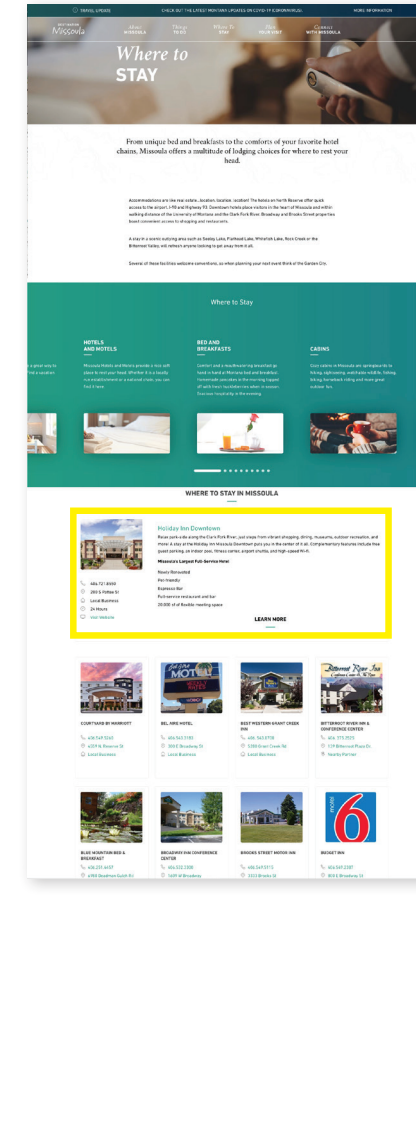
TRAVEL UPDATES CHECK OUT THE LATEST MONTANA UPDATES ON COVID-19 (CORONAVIRUS) MORE INFORMATION

DESTINATION Missoula

About MISSOULA Things TO DO Where To STAY Plan YOUR VISIT Connect WITH MISSOULA

Where to STAY

From unique bed and breakfasts to the comforts of your favorite hotel chains, Missoula offers a multitude of lodging choices for where to rest your head.

Accommodations are like real estate...location, location, location! The hotels on North Reserve offer quick access to the airport, I-90 and Highway 93. Downtown hotels place visitors in the heart of Missoula and within walking distance of the University of Montana and the Clark Fork River. Broadway and Brooks Street properties boast convenient access to shopping and restaurants.

A stay in a scenic outlying area such as Seeley Lake, Flathead Lake, Whitefish Lake, Rock Creek or the Bitterroot Valley, will refresh anyone looking to get away from it all.

Several of these facilities welcome conventions, so when planning your next event think of the Garden City.

Where to Stay

HOTELS AND MOTELS
Missoula Hotels and Motels provide a nice soft place to rest your head. Whether it is a locally run establishment or a national chain, you can find it here.

BED AND BREAKFASTS
Comfort and a mouthwatering breakfast go hand in hand in Missoula bed and breakfast. Homemade pancakes in the morning topped off with fresh huckleberries when in season. Experience hospitality in the evening.

CABINS
Cozy cabins in Missoula are springboards to hiking, sightseeing, watchable wildlife, fishing, biking, horseback riding and more great outdoor fun.

WHERE TO STAY IN MISSOULA

Holiday Inn Downtown
Relax park-side along the Clark Fork River, just steps from vibrant shopping, dining, museums, outdoor recreation, and more. A stay at the Holiday Inn Missoula Downtown puts you in the center of it all. Complimentary features include free guest parking, an indoor pool, fitness center, airport shuttle, and high-speed Wi-fi.

Missoula's Largest Full-Service Hotel
Newly Renovated
Pet-friendly
Espresso Bar
Full-service restaurant and bar
20,000 sf of flexible meeting space

406.721.8550
200 S Pattee St
Local Business
24 Hours
Visit Website

LEARN MORE

COURTYARD BY MARRIOTT
406.549.5260
4559 N. Reserve St
Local Business

BEL AIRE HOTEL
406.543.3183
300 E Broadway St
Local Business

BEST WESTERN GRANT CREEK INN
406.543.0700
5280 Grant Creek Rd
Local Business

BITTERROOT RIVER INN & CONFERENCE CENTER
406.777.2923
139 Bitterroot Plaza Dr.
Nearby Partner

BLUE MOUNTAIN BED & BREAKFAST
406.251.4457
6984 Deadman Gulch Rd

BROADWAY INN CONFERENCE CENTER
406.532.2200
1609 W Broadway

BROOKS STREET MOTOR INN
406.549.5115
3333 Brooks St

BUDGET INN
406.549.2387
800 E Broadway St

motel 6